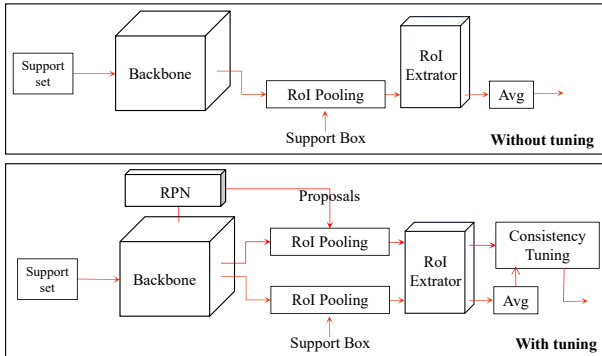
Support set

Backbone

RoI Pooling

Support Box

RoI Extrator

Avg

Without tuning

RPN

Proposals

Support set

Backbone

RoI Pooling

RoI Pooling

Support Box

RoI Extrator

Consistency Tuning

Avg

With tuning